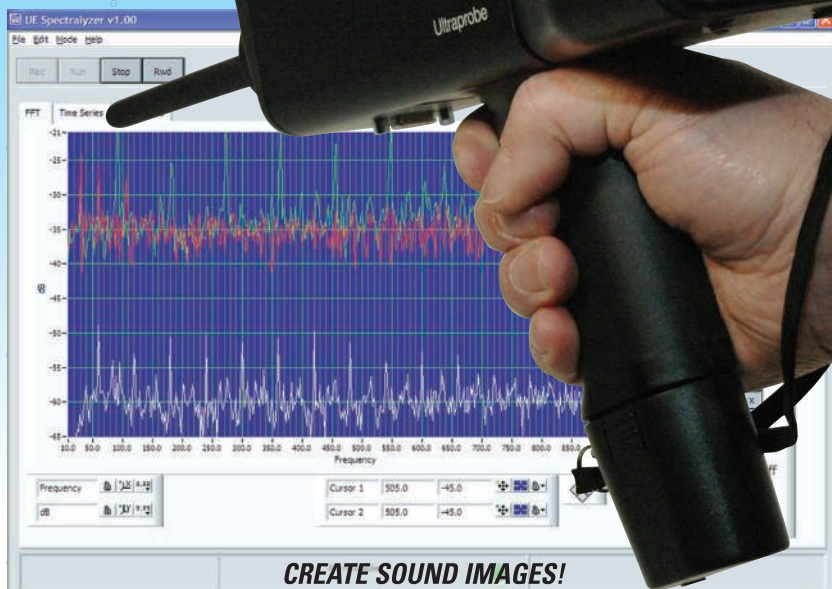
UE Spectralyzer v1.00

File Edit Mode Help

Rec Run Stop Rwd

FFT Time Series

Ultraprobe

-21
-25
-30
-35
-40
dB -45
-50
-55
-60
-65

50.0 100.0 150.0 200.0 250.0 300.0 350.0 400.0 450.0 500.0 550.0 600.0 650.0 700.0 750.0 800.0 850.0

Frequency

Frequency
dB

Cursor 1 505.0 -45.0
Cursor 2 505.0 -45.0

CREATE SOUND IMAGES!